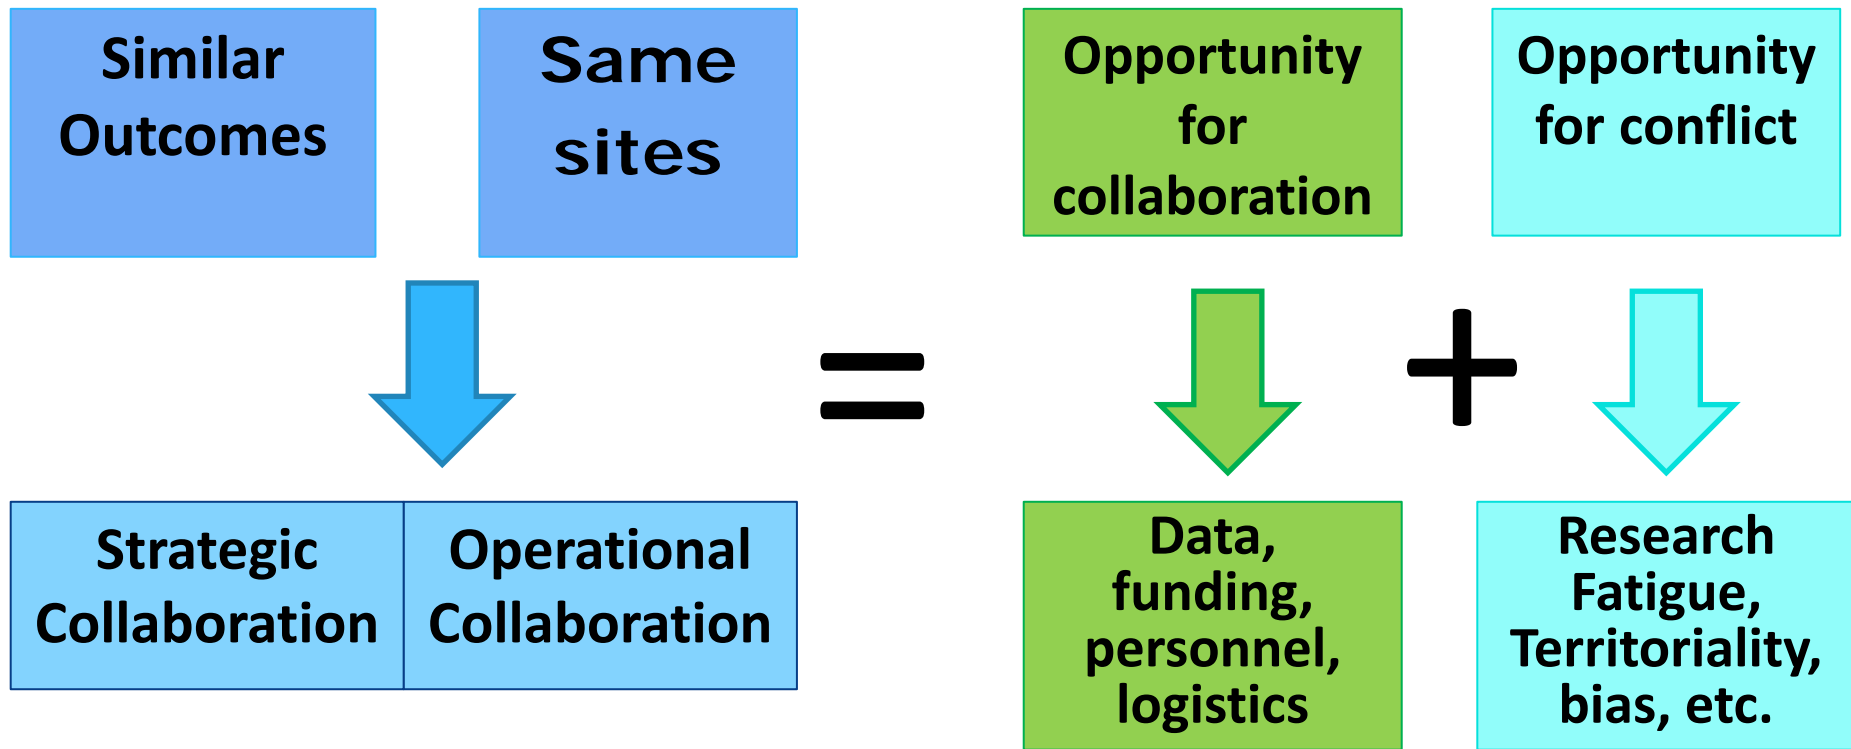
Similar Outcomes

Same sites

Opportunity for collaboration

Opportunity for conflict

=

+

Strategic Collaboration

Operational Collaboration

Data, funding, personnel, logistics

Research Fatigue, Territoriality, bias, etc.